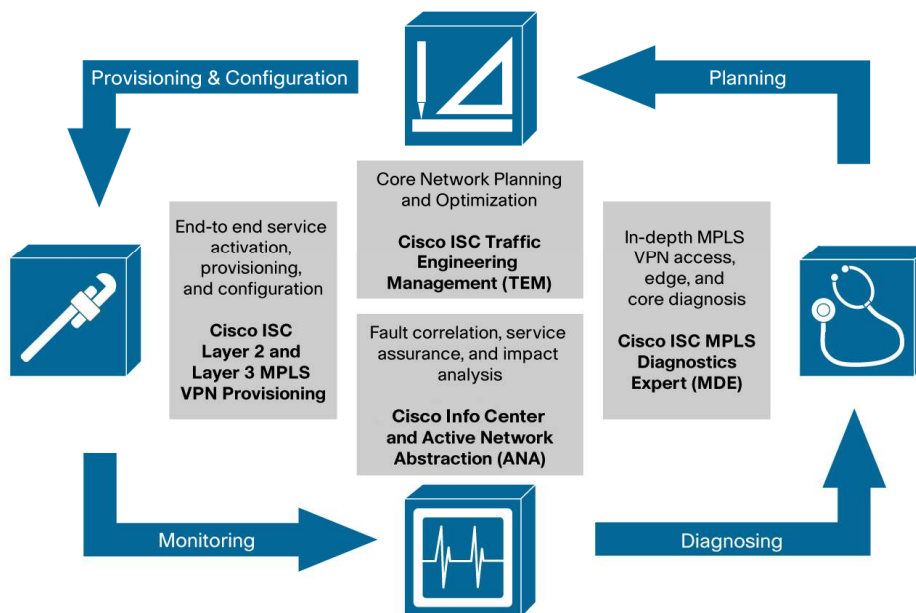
Provisioning & Configuration

Planning

Core Network Planning and Optimization

**Cisco ISC Traffic Engineering Management (TEM)**

End-to end service activation, provisioning, and configuration

**Cisco ISC Layer 2 and Layer 3 MPLS VPN Provisioning**

In-depth MPLS VPN access, edge, and core diagnosis

**Cisco ISC MPLS Diagnostics Expert (MDE)**

Fault correlation, service assurance, and impact analysis

**Cisco Info Center and Active Network Abstraction (ANA)**

Monitoring

Diagnosing